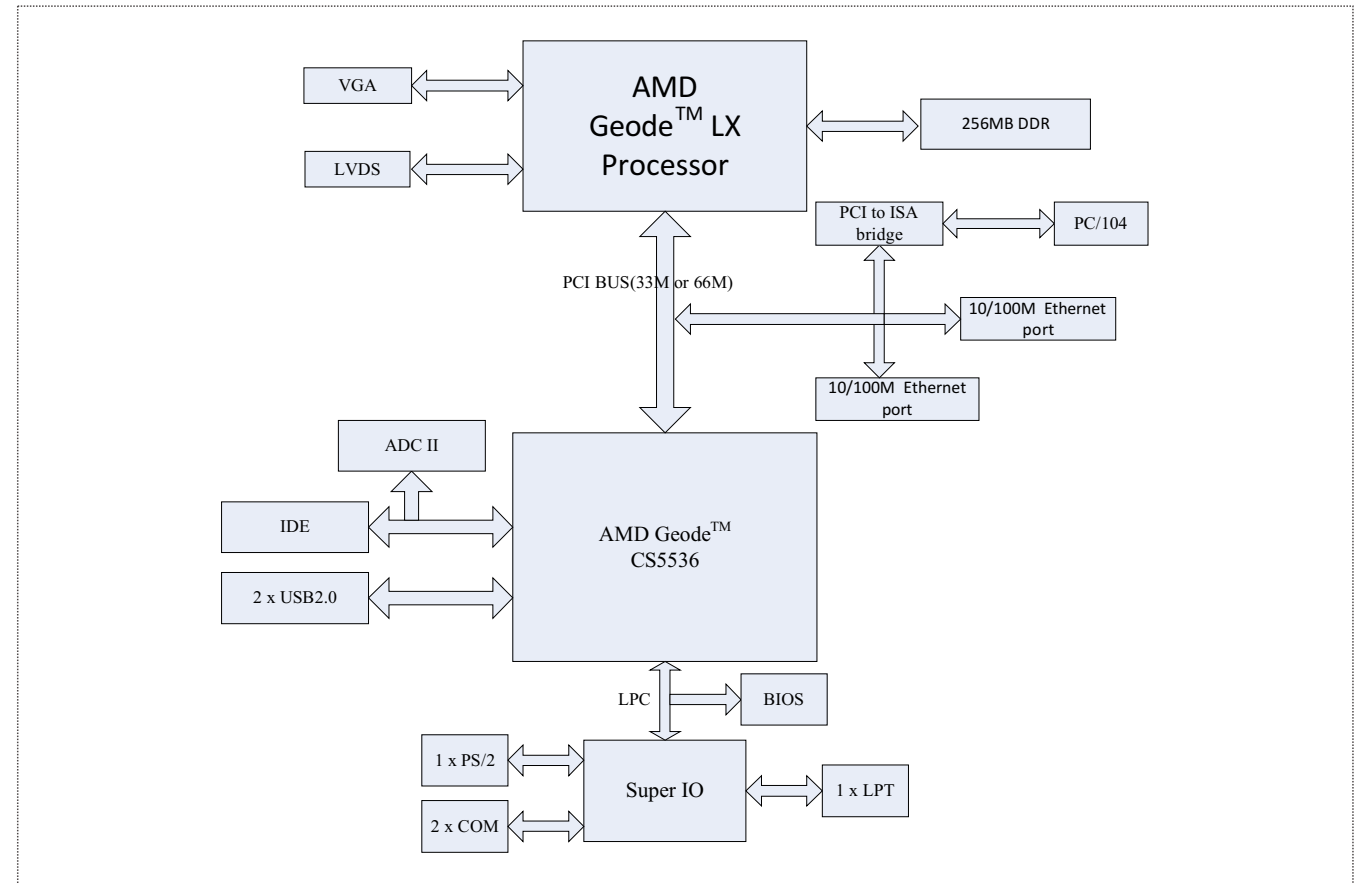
VGA

AMD Geode$^{TM}$ LX Processor

256MB DDR

LVDS

PCI to ISA bridge

PC/104

PCI BUS(33M or 66M)

10/100M Ethernet port

10/100M Ethernet port

ADC II

IDE

AMD Geode$^{TM}$ CS5536

2 x USB2.0

LPC

BIOS

1 x PS/2

Super IO

1 x LPT

2 x COM